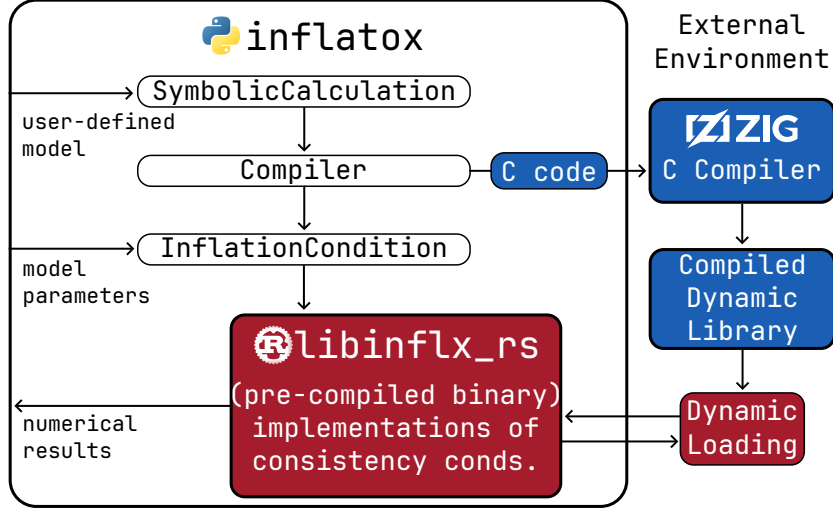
inflatox

External Environment

SymbolicCalculation

user-defined model

Compiler

C code

ZIG

C Compiler

InflationCondition

model parameters

Compiled Dynamic Library

libinflx_rs

(pre-compiled binary) implementations of consistency conds.

numerical results

Dynamic Loading